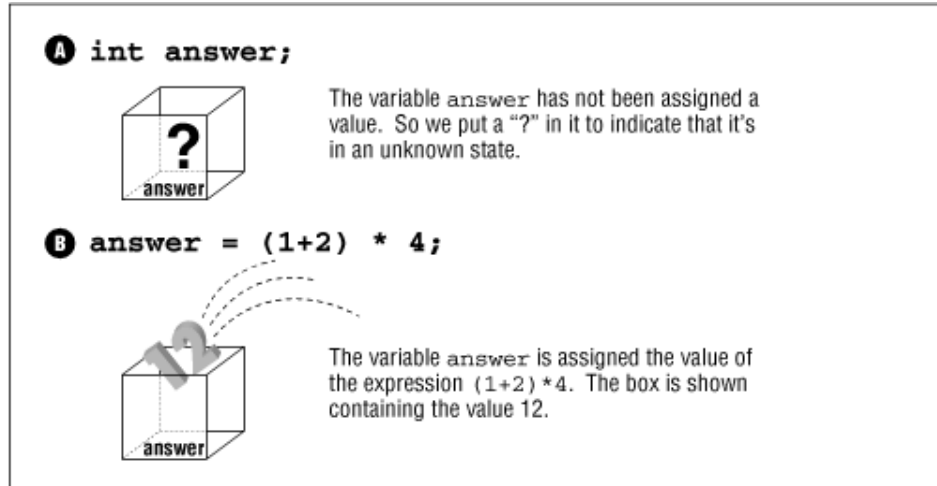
A int answer;

?

answer

The variable answer has not been assigned a value. So we put a "?" in it to indicate that it's in an unknown state.

B answer = (1+2) * 4;

12

answer

The variable answer is assigned the value of the expression (1+2)*4. The box is shown containing the value 12.